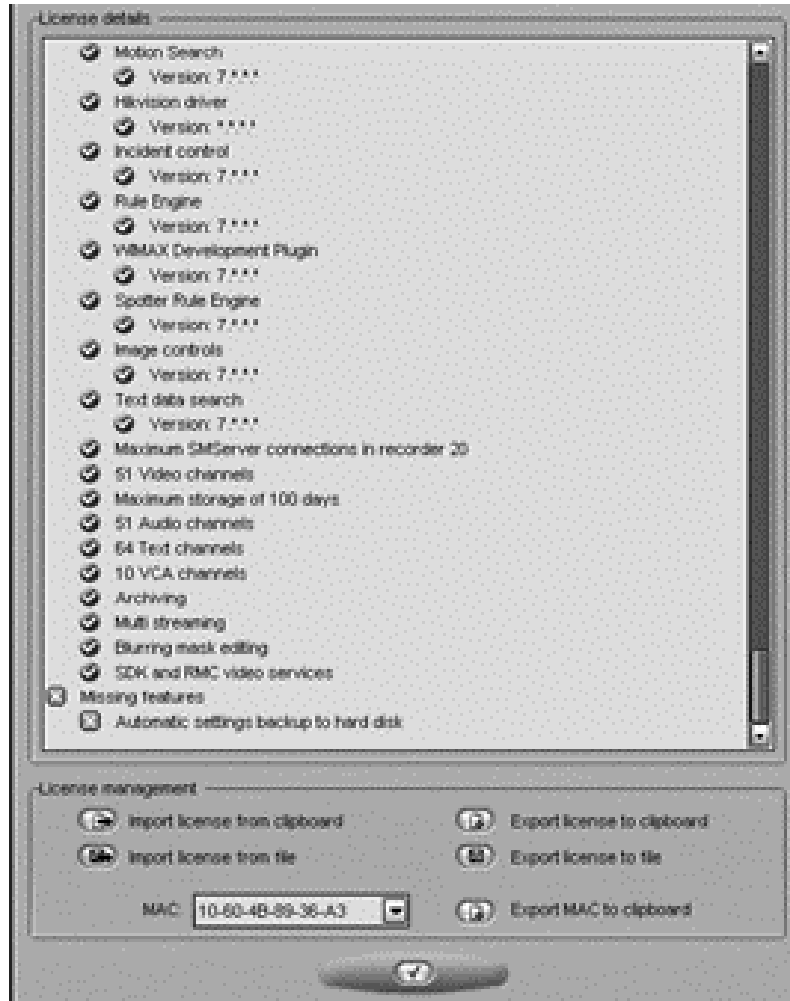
License details

Motion Search
Version: 7.*.*.*
Hikvision driver
Version: *.*.*.*
Incident control
Version: 7.*.*.*
Rule Engine
Version: 7.*.*.*
WiMAX Development Plugin
Version: 7.*.*.*
Spotter Rule Engine
Version: 7.*.*.*
Image controls
Version: 7.*.*.*
Text data search
Version: 7.*.*.*
Maximum SMServer connections in recorder 20
51 Video channels
Maximum storage of 100 days
51 Audio channels
64 Text channels
10 VCA channels
Archiving
Multi streaming
Blurring mask editing
SDK and RMC video services
Missing features
Automatic settings backup to hard disk

License management

Import license from clipboard
Export license to clipboard
Import license from file
Export license to file
MAC: 10-60-4B-89-36-A3
Export MAC to clipboard